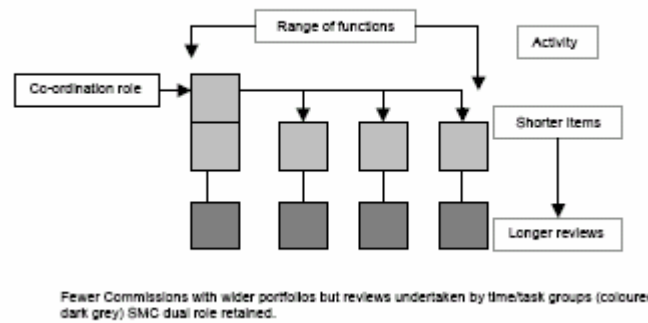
Range of functions

Activity

Co-ordination role

Shorter items

Longer reviews

Fewer Commissions with wider portfolios but reviews undertaken by time/task groups (coloure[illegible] dark grey) SMC dual role retained.